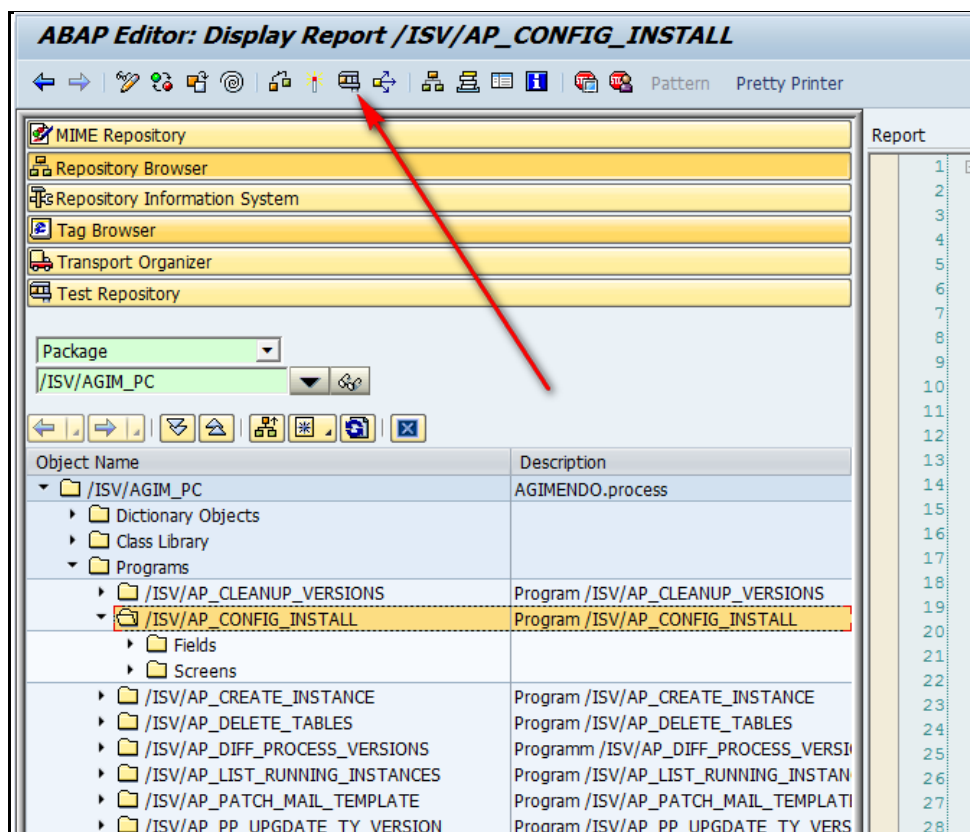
ABAP Editor: Display Report /ISV/AP_CONFIG_INSTALL

Pattern Pretty Printer

MIME Repository
Repository Browser
Repository Information System
Tag Browser
Transport Organizer
Test Repository

Package
/ISV/AGIM_PC

| Object Name | Description |
|---|---|
| /ISV/AGIM_PC | AGIMENDO.process |
| Dictionary Objects | |
| Class Library | |
| Programs | |
| /ISV/AP_CLEANUP_VERSIONS | Program /ISV/AP_CLEANUP_VERSIONS |
| /ISV/AP_CONFIG_INSTALL | Program /ISV/AP_CONFIG_INSTALL |
| Fields | |
| Screens | |
| /ISV/AP_CREATE_INSTANCE | Program /ISV/AP_CREATE_INSTANCE |
| /ISV/AP_DELETE_TABLES | Program /ISV/AP_DELETE_TABLES |
| /ISV/AP_DIFF_PROCESS_VERSIONS | Programm /ISV/AP_DIFF_PROCESS_VERSI |
| /ISV/AP_LIST_RUNNING_INSTANCES | Program /ISV/AP_LIST_RUNNING_INSTAN |
| /ISV/AP_PATCH_MAIL_TEMPLATE | Program /ISV/AP_PATCH_MAIL_TEMPLATI |
| /ISV/AP_PP_UPGDATE_TY_VERSION | Program /ISV/AP_PP_UPGDATE_TY_VERS |

Report
1
2
3
4
5
6
7
8
9
10
11
12
13
14
15
16
17
18
19
20
21
22
23
24
25
26
27
28